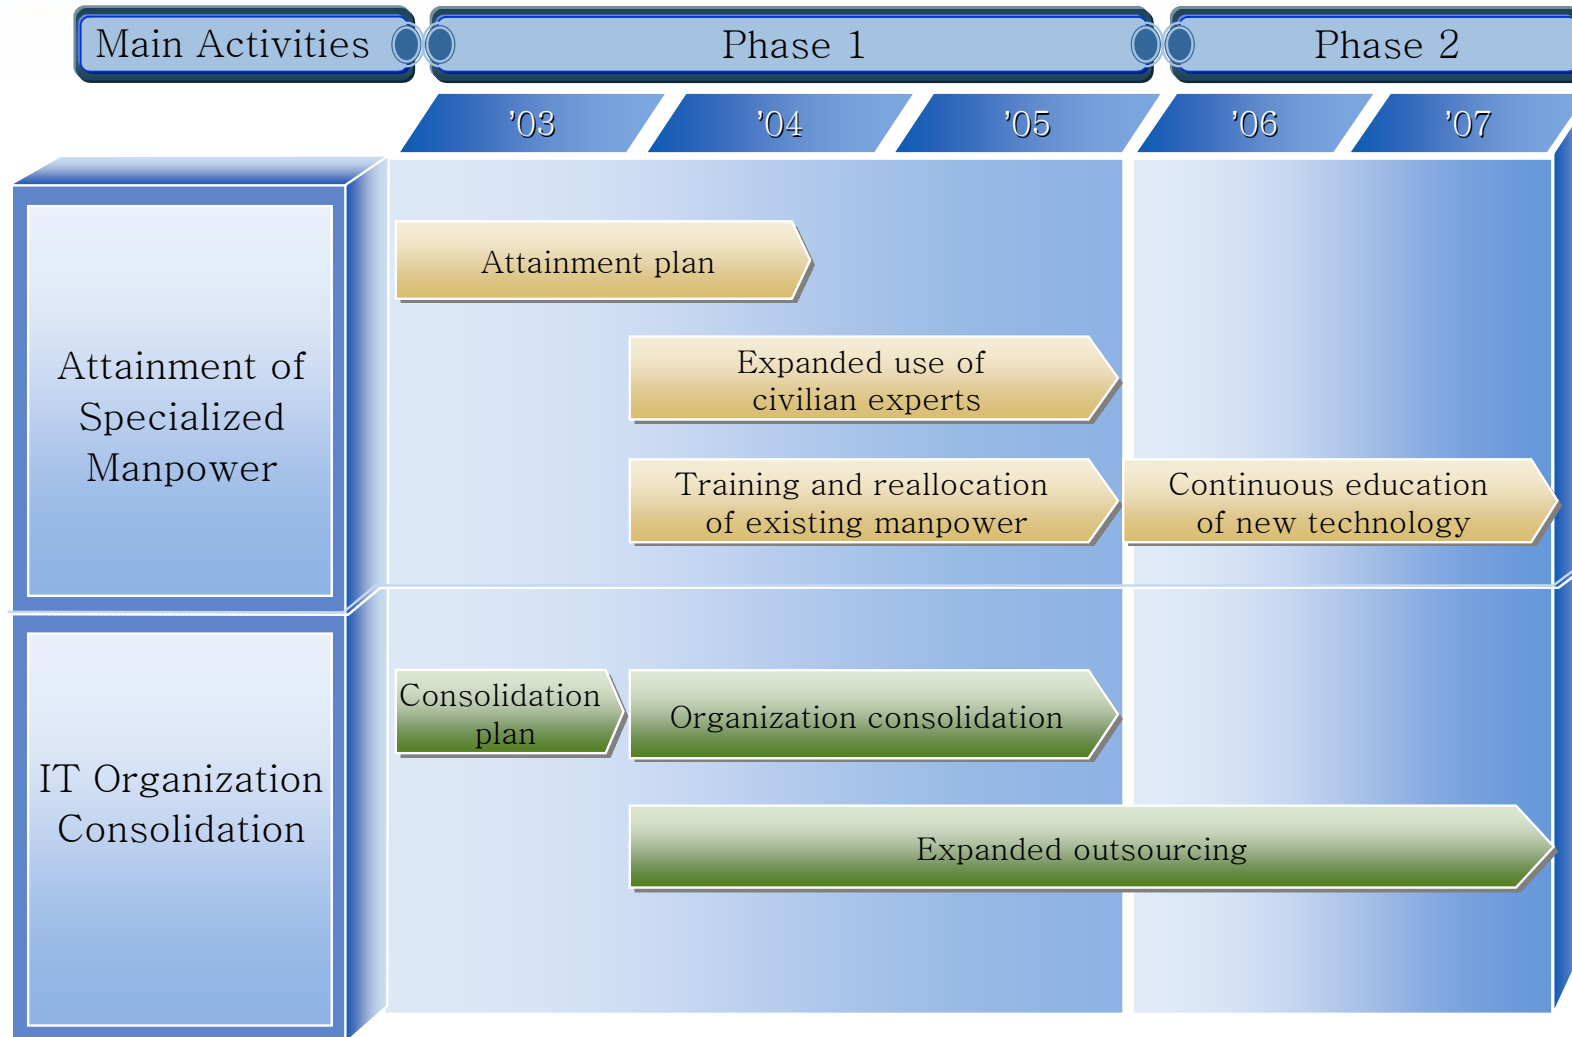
| Main Activities | Phase 1 | | | Phase 2 | |
|---|---|---|---|---|---|
| | '03 | '04 | '05 | '06 | '07 |
| Attainment of Specialized Manpower | Attainment plan | | | | |
| | | Expanded use of civilian experts | | | |
| | | Training and reallocation of existing manpower | | Continuous education of new technology | |
| IT Organization Consolidation | Consolidation plan | Organization consolidation | | | |
| | | Expanded outsourcing | | | |